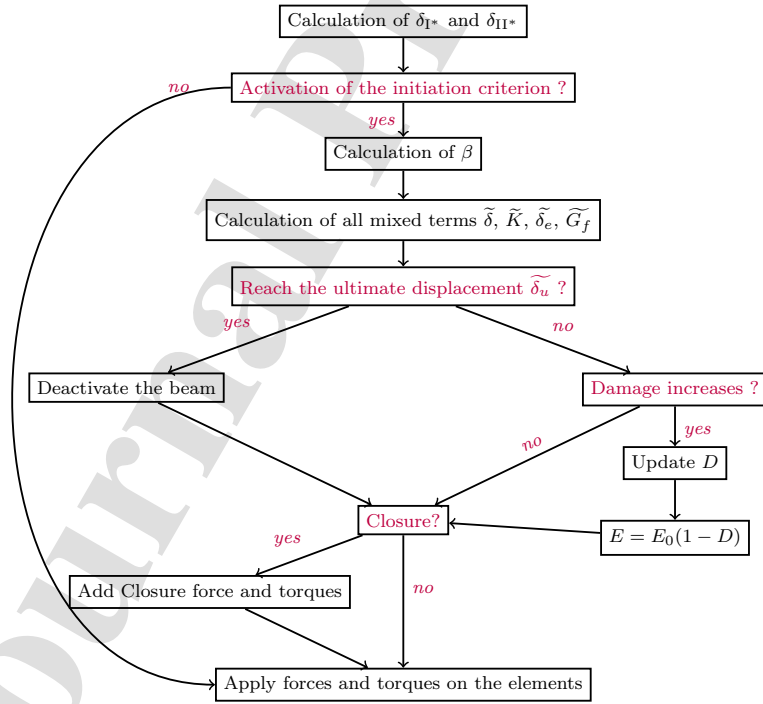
Calculation of $\delta_{I^*}$ and $\delta_{II^*}$

Activation of the initiation criterion ?

no

yes

Calculation of $\beta$

Calculation of all mixed terms $\widetilde{\delta}$, $\widetilde{K}$, $\widetilde{\delta_e}$, $\widetilde{G_f}$

Reach the ultimate displacement $\widetilde{\delta_u}$ ?

yes

no

Deactivate the beam

Damage increases ?

yes

no

Update $D$

Closure?

$E = E_0(1 - D)$

yes

no

Add Closure force and torques

Apply forces and torques on the elements

Journal Pr